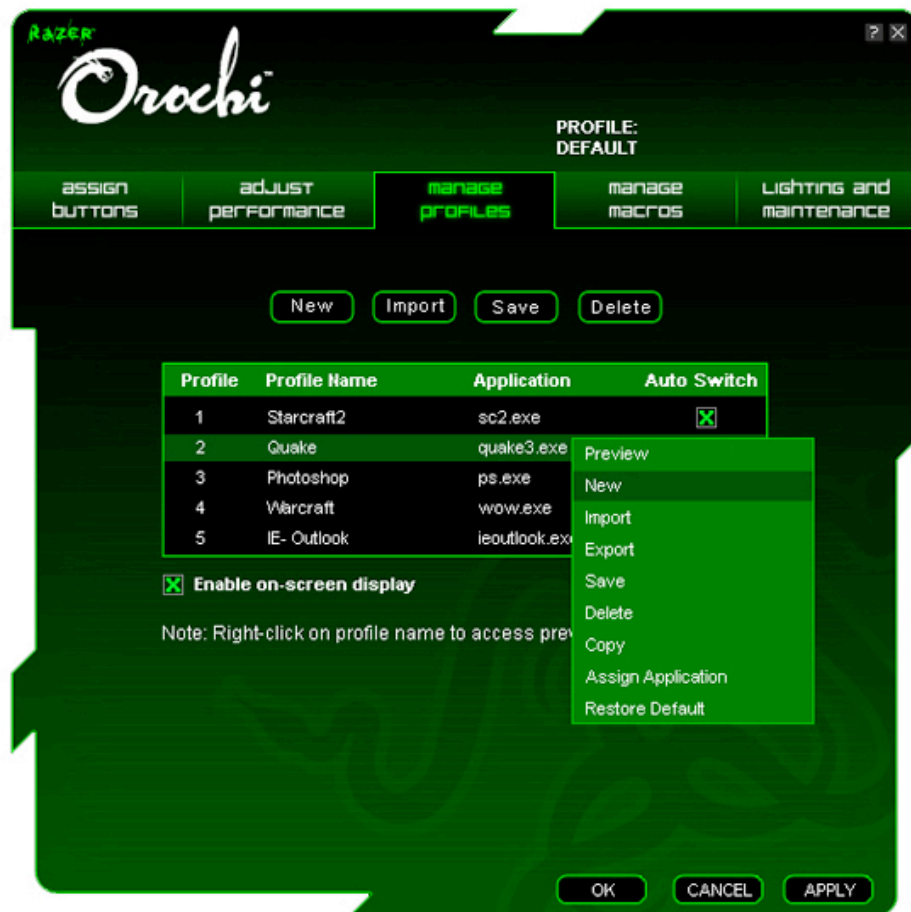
RAZER
Orochi™

? X

PROFILE:
DEFAULT

ASSIGN BUTTONS | ADJUST PERFORMANCE | MANAGE PROFILES | MANAGE MACROS | LIGHTING AND MAINTENANCE

New | Import | Save | Delete

| Profile | Profile Name | Application | Auto Switch |
|---|---|---|---|
| 1 | Starcraft2 | sc2.exe | X |
| 2 | Quake | quake3.exe | |
| 3 | Photoshop | ps.exe | |
| 4 | Warcraft | wow.exe | |
| 5 | IE- Outlook | ieoutlook.exe | |

Preview
New
Import
Export
Save
Delete
Copy
Assign Application
Restore Default

X Enable on-screen display

Note: Right-click on profile name to access prev

OK | CANCEL | APPLY